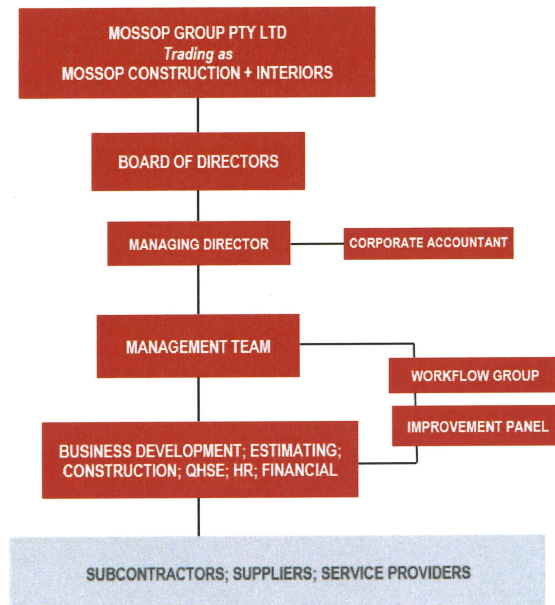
MOSSOP GROUP PTY LTD
*Trading as*
MOSSOP CONSTRUCTION + INTERIORS

BOARD OF DIRECTORS

MANAGING DIRECTOR

CORPORATE ACCOUNTANT

MANAGEMENT TEAM

WORKFLOW GROUP

IMPROVEMENT PANEL

BUSINESS DEVELOPMENT; ESTIMATING; CONSTRUCTION; QHSE; HR; FINANCIAL

SUBCONTRACTORS; SUPPLIERS; SERVICE PROVIDERS